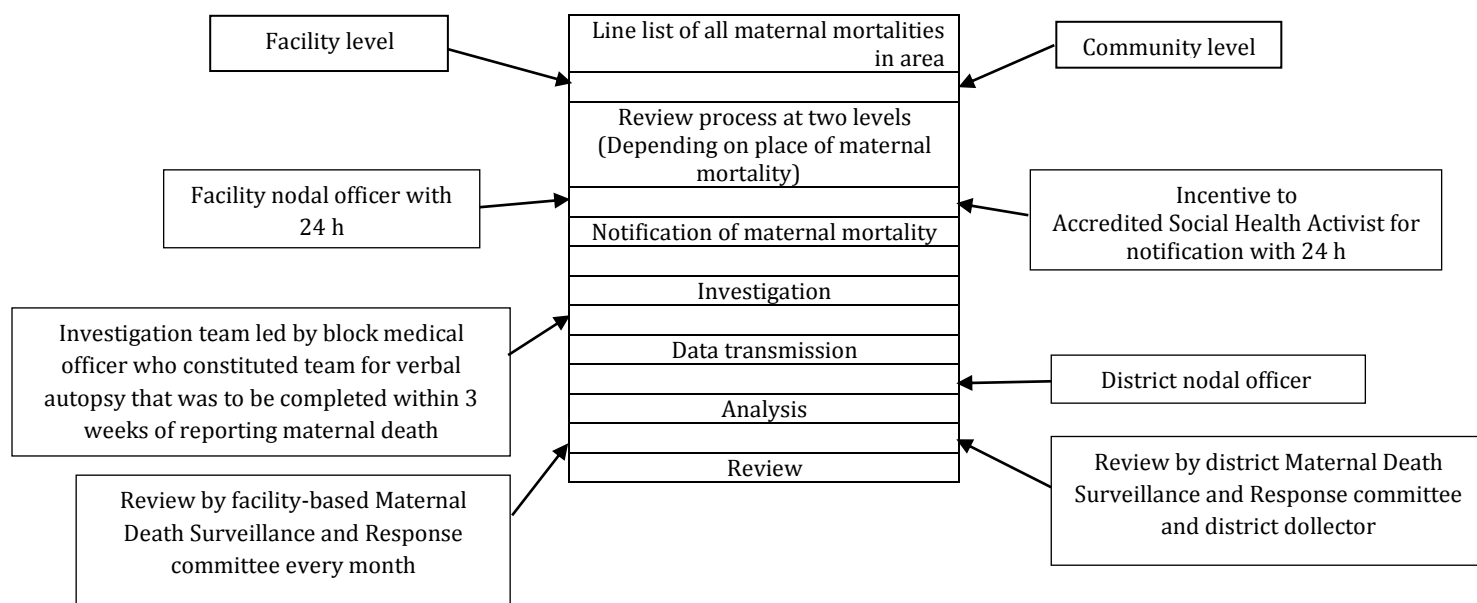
Facility level

Line list of all maternal mortalities in area

Community level

Review process at two levels (Depending on place of maternal mortality)

Facility nodal officer with 24 h

Incentive to Accredited Social Health Activist for notification with 24 h

Notification of maternal mortality

Investigation

Investigation team led by block medical officer who constituted team for verbal autopsy that was to be completed within 3 weeks of reporting maternal death

Data transmission

District nodal officer

Analysis

Review

Review by facility-based Maternal Death Surveillance and Response committee every month

Review by district Maternal Death Surveillance and Response committee and district dollector